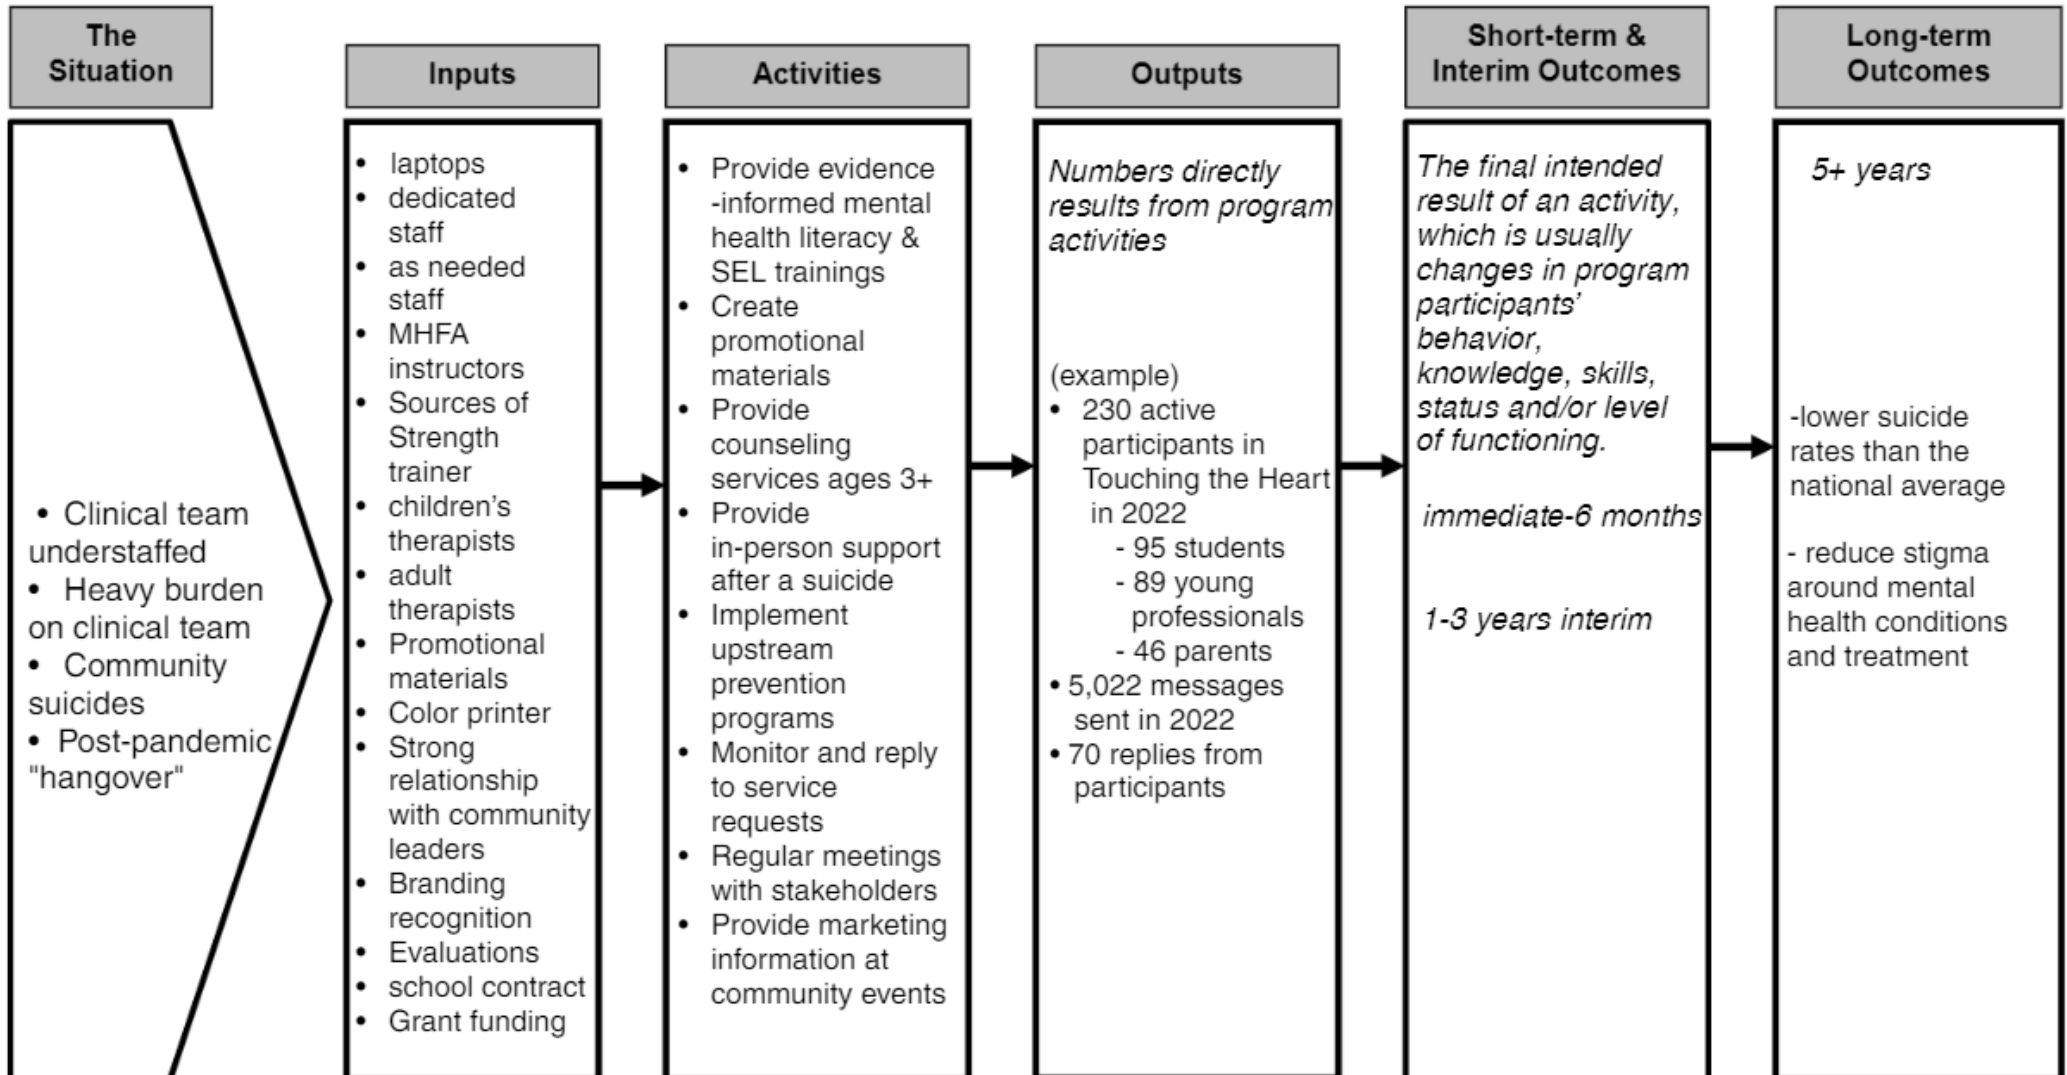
The Situation

- Clinical team understaffed
- Heavy burden on clinical team
- Community suicides
- Post-pandemic "hangover"

Inputs

- laptops
- dedicated staff
- as needed staff
- MHFA instructors
- Sources of Strength trainer
- children's therapists
- adult therapists
- Promotional materials
- Color printer
- Strong relationship with community leaders
- Branding recognition
- Evaluations
- school contract
- Grant funding

Activities

- Provide evidence-informed mental health literacy & SEL trainings
- Create promotional materials
- Provide counseling services ages 3+
- Provide in-person support after a suicide
- Implement upstream prevention programs
- Monitor and reply to service requests
- Regular meetings with stakeholders
- Provide marketing information at community events

Outputs

*Numbers directly results from program activities*

(example)
- 230 active participants in Touching the Heart in 2022
  - 95 students
  - 89 young professionals
  - 46 parents
- 5,022 messages sent in 2022
- 70 replies from participants

Short-term & Interim Outcomes

*The final intended result of an activity, which is usually changes in program participants' behavior, knowledge, skills, status and/or level of functioning.*

*immediate-6 months*

*1-3 years interim*

Long-term Outcomes

*5+ years*

-lower suicide rates than the national average

- reduce stigma around mental health conditions and treatment